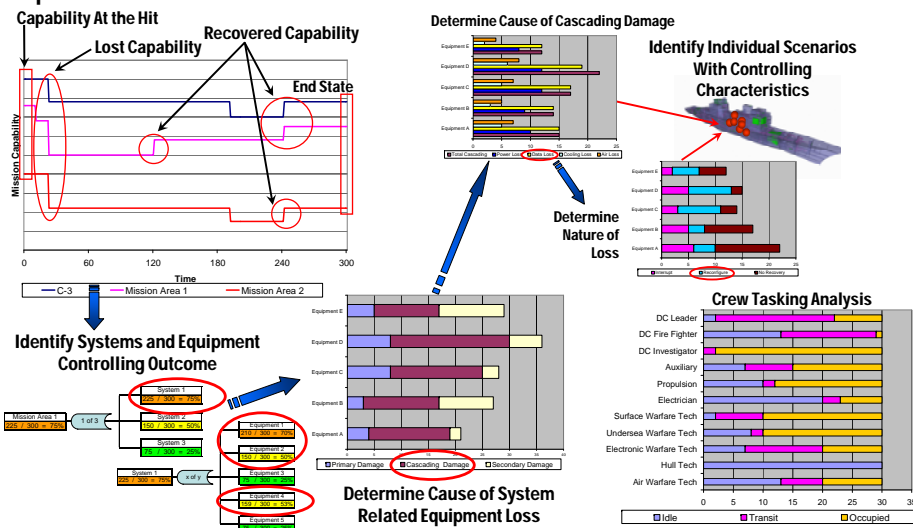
Capability At the Hit
Lost Capability
Recovered Capability
End State
Mission Capability
0 60 120 180 240 300
Time
C-3
Mission Area 1
Mission Area 2

Determine Cause of Cascading Damage
Equipment E
Equipment D
Equipment C
Equipment B
Equipment A
0 5 10 15 20 25
Total Cascading
Power Loss
Data Loss
Cooling Loss
Air Loss

Identify Individual Scenarios With Controlling Characteristics

Equipment E
Equipment D
Equipment C
Equipment B
Equipment A
Interrupt
Reconfigure
No Recovery

Determine Nature of Loss

Identify Systems and Equipment Controlling Outcome

Mission Area 1
225 / 300 = 75%
1 of 3
System 1
225 / 300 = 75%
System 2
150 / 300 = 50%
System 3
75 / 300 = 25%
Equipment 1
210 / 300 = 70%
Equipment 2
150 / 300 = 50%
System 1
225 / 300 = 75%
x of y
Equipment 3
75 / 300 = 25%
Equipment 4
159 / 300 = 53%
Equipment 5

Equipment E
Equipment D
Equipment C
Equipment B
Equipment A
0 5 10 15 20 25 30 35 40
Primary Damage
Cascading Damage
Secondary Damage

Determine Cause of System Related Equipment Loss

Crew Tasking Analysis
DC Leader
DC Fire Fighter
DC Investigator
Auxiliary
Propulsion
Electrician
Surface Warfare Tech
Undersea Warfare Tech
Electronic Warfare Tech
Hull Tech
Air Warfare Tech
0 5 10 15 20 25 30 35
Idle
Transit
Occupied